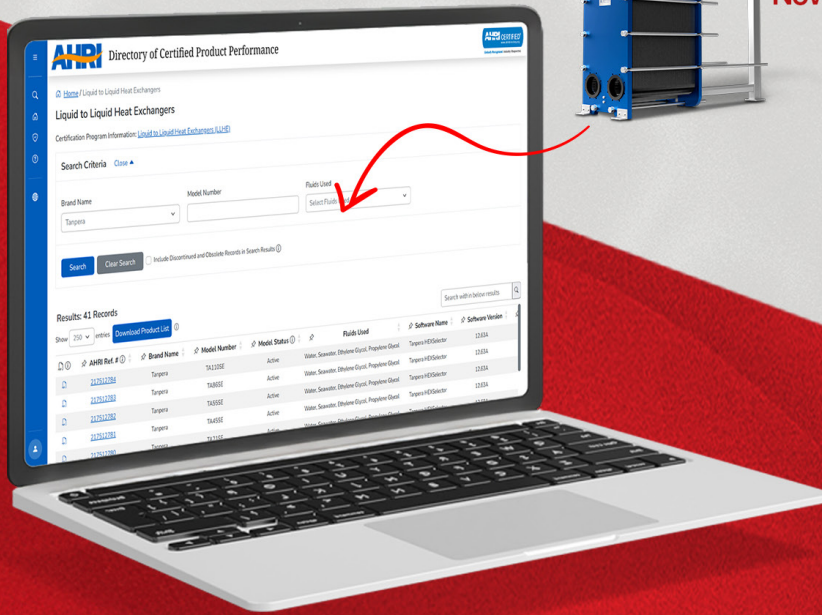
Nov

AHRI Directory of Certified Product Performance

AHRI CERTIFIED

Home / Liquid to Liquid Heat Exchangers

Liquid to Liquid Heat Exchangers

Certification Program Information: Liquid to Liquid Heat Exchangers (LLHE)

Search Criteria Close

Brand Name
Tanpera

Model Number

Fluids Used
Select Fluids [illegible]

Search Clear Search Include Discontinued and Obsolete Records in Search Results

Results: 41 Records

Show 250 entries Download Product List

Search within below results

| | AHRI Ref. # | Brand Name | Model Number | Model Status | | Fluids Used | Software Name | Software Version |
|---|---|---|---|---|---|---|---|---|
| | 217612284 | Tanpera | TA1105E | Active | | Water, Seawater, Ethylene Glycol, Propylene Glycol | Tanpera HEXSelector | 12.63A |
| | 217612283 | Tanpera | TA865E | Active | | Water, Seawater, Ethylene Glycol, Propylene Glycol | Tanpera HEXSelector | 12.63A |
| | 217612282 | Tanpera | TA555E | Active | | Water, Seawater, Ethylene Glycol, Propylene Glycol | Tanpera HEXSelector | 12.63A |
| | 217612281 | Tanpera | TA455E | Active | | Water, Seawater, Ethylene Glycol, Propylene Glycol | Tanpera HEXSelector | 12.63A |
| | 217612280 | Tanpera | TA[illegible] | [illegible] | | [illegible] | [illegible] | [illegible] |